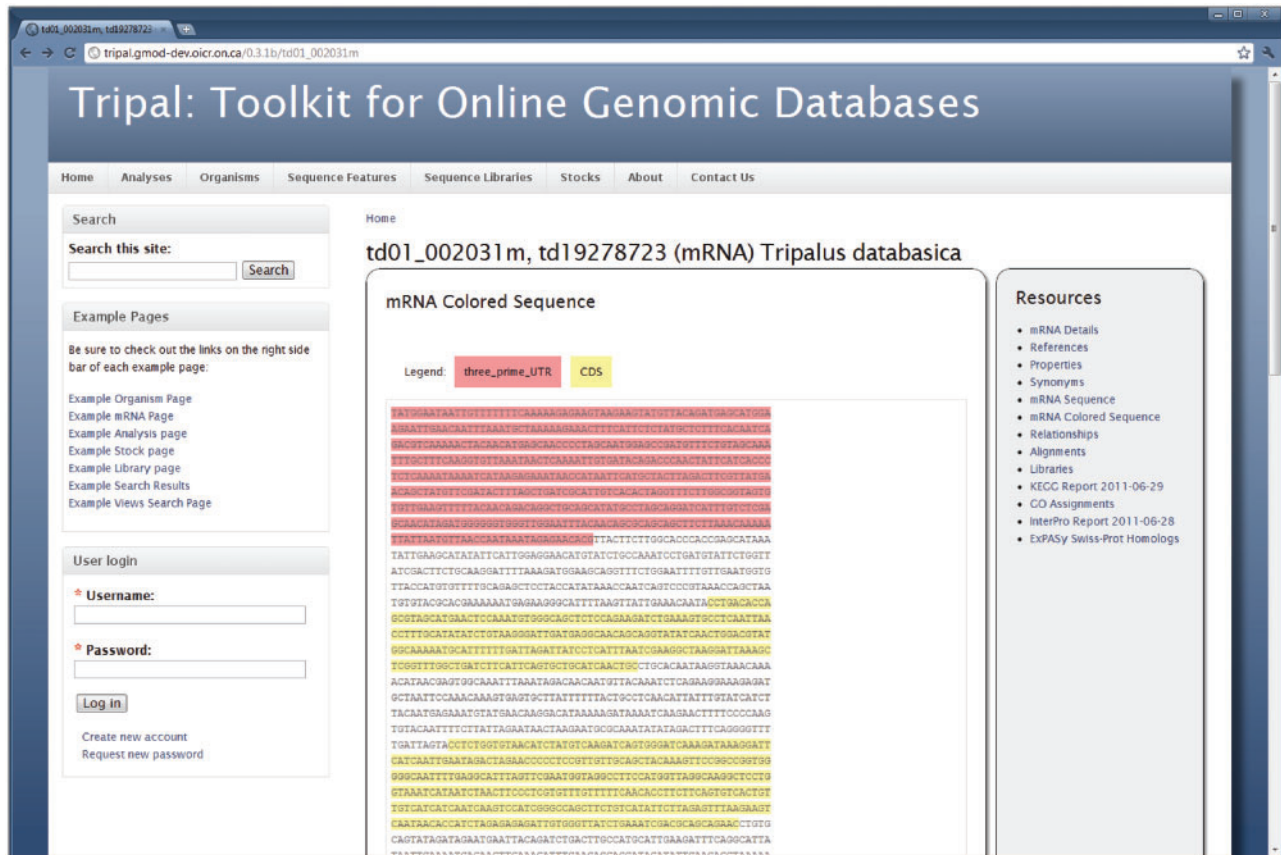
td01_002031m, td19278723

tripal.gmod-dev.oicr.on.ca/0.3.1b/td01_002031m

Tripal: Toolkit for Online Genomic Databases

Home Analyses Organisms Sequence Features Sequence Libraries Stocks About Contact Us

Search

Search this site:

Search

Example Pages

Be sure to check out the links on the right side bar of each example page:

Example Organism Page
Example mRNA Page
Example Analysis page
Example Stock page
Example Library page
Example Search Results
Example Views Search Page

User login

* Username:

* Password:

Log in

Create new account
Request new password

Home

td01_002031m, td19278723 (mRNA) Tripalus databasica

mRNA Colored Sequence

Legend: three_prime_UTR CDS

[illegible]

Resources

• mRNA Details
• References
• Properties
• Synonyms
• mRNA Sequence
• mRNA Colored Sequence
• Relationships
• Alignments
• Libraries
• KEGG Report 2011-06-29
• GO Assignments
• InterPro Report 2011-06-28
• ExPASy Swiss-Prot Homologs